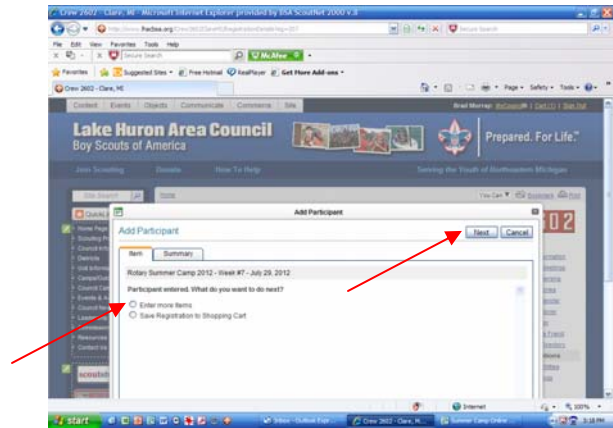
Crew 2602 - Clare, MI - Microsoft Internet Explorer provided by BSA ScoutNet 2000 V.8

File Edit View Favorites Tools Help

Secure Search

McAfee

Favorites Suggested Sites Free Hotmail RealPlayer Get More Add-ons

Crew 2602 - Clare, MI

Page Safety Tools

Content Events Objects Communicate Commerce Site

Lake Huron Area Council
Boy Scouts of America

Prepared. For Life.

Join Scouting Donate How To Help Serving the Youth of Northeastern Michigan

Site Search Home

Add Participant

Add Participant

Next Cancel

Item Summary

Rotary Summer Camp 2012 - Week #7 - July 29, 2012

Participant entered. What do you want to do next?

Enter more items

Save Registration to Shopping Cart

Internet 100%

start Inbox - Outlook Expr... Crew 2602 - Clare, M... Summer Camp Online ... 3:18 PM